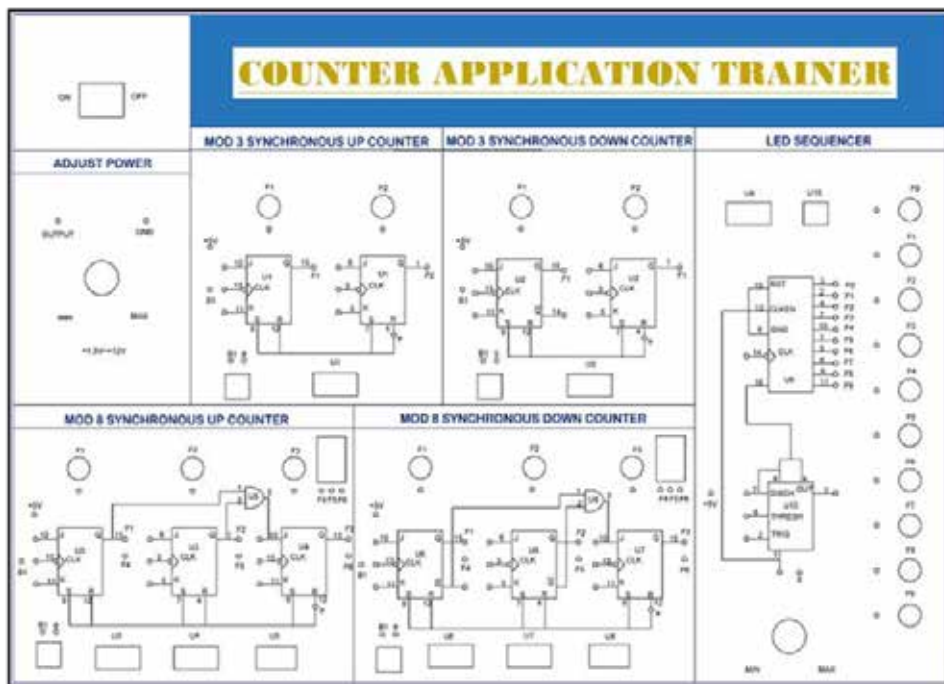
COUNTER APPLICATION TRAINER

ON OFF

ADJUST POWER

OUTPUT GND

MIN MAX

+1.5V~+12V

MOD 3 SYNCHRONOUS UP COUNTER

F1 F2

U1 U1

CLK CLK

MOD 3 SYNCHRONOUS DOWN COUNTER

F1 F2

U2 U2

CLK CLK

LED SEQUENCER

U9 U10

RST CLKEN GND CLK

U9

F0 F1 F2 F3 F4 F5 F6 F7 F8 F9

+5V

DISCH THRESH TRIG OUT

U10

MIN MAX

MOD 8 SYNCHRONOUS UP COUNTER

F1 F2 F3

U5

CLK CLK CLK

U3 U4 U5

MOD 8 SYNCHRONOUS DOWN COUNTER

F1 F2 F3

U6

CLK CLK CLK

U6 U7 U8